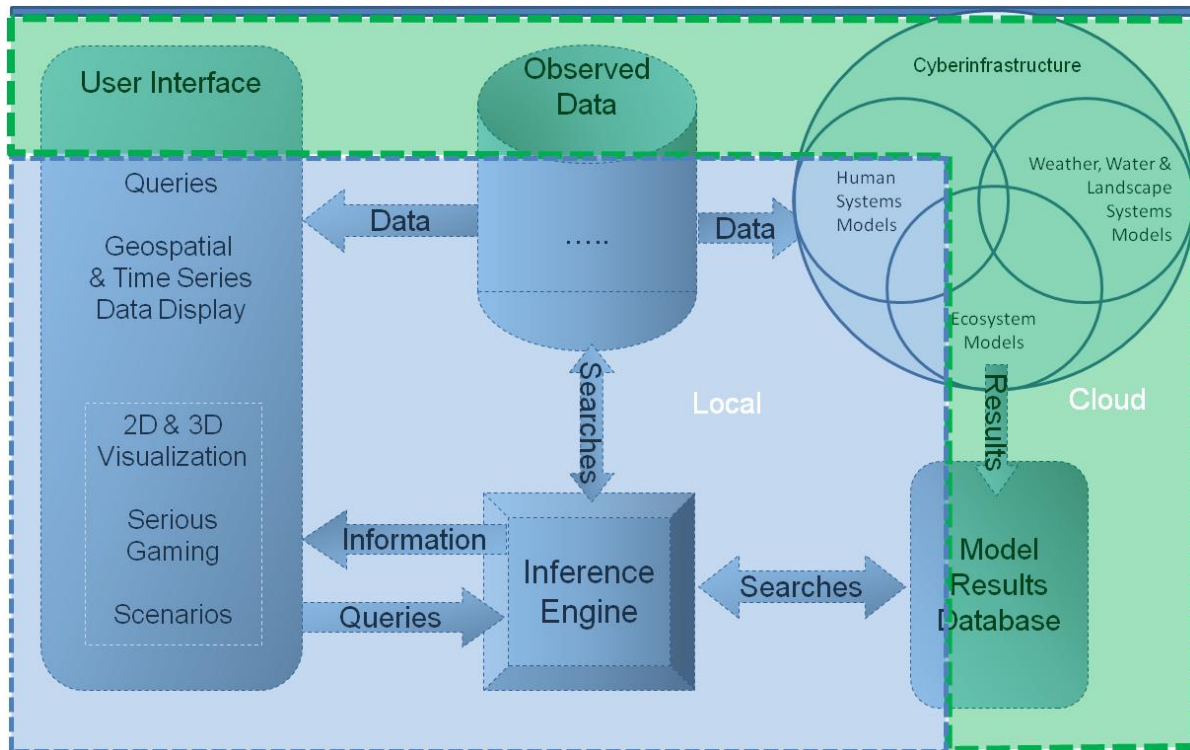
User Interface

Observed Data

Cyberinfrastructure

Queries

Geospatial & Time Series Data Display

Data

.....

Data

Human Systems Models

Weather, Water & Landscape Systems Models

Ecosystem Models

Searches

Local

Results

Cloud

2D & 3D Visualization

Serious Gaming

Scenarios

Information

Queries

Inference Engine

Searches

Model Results Database